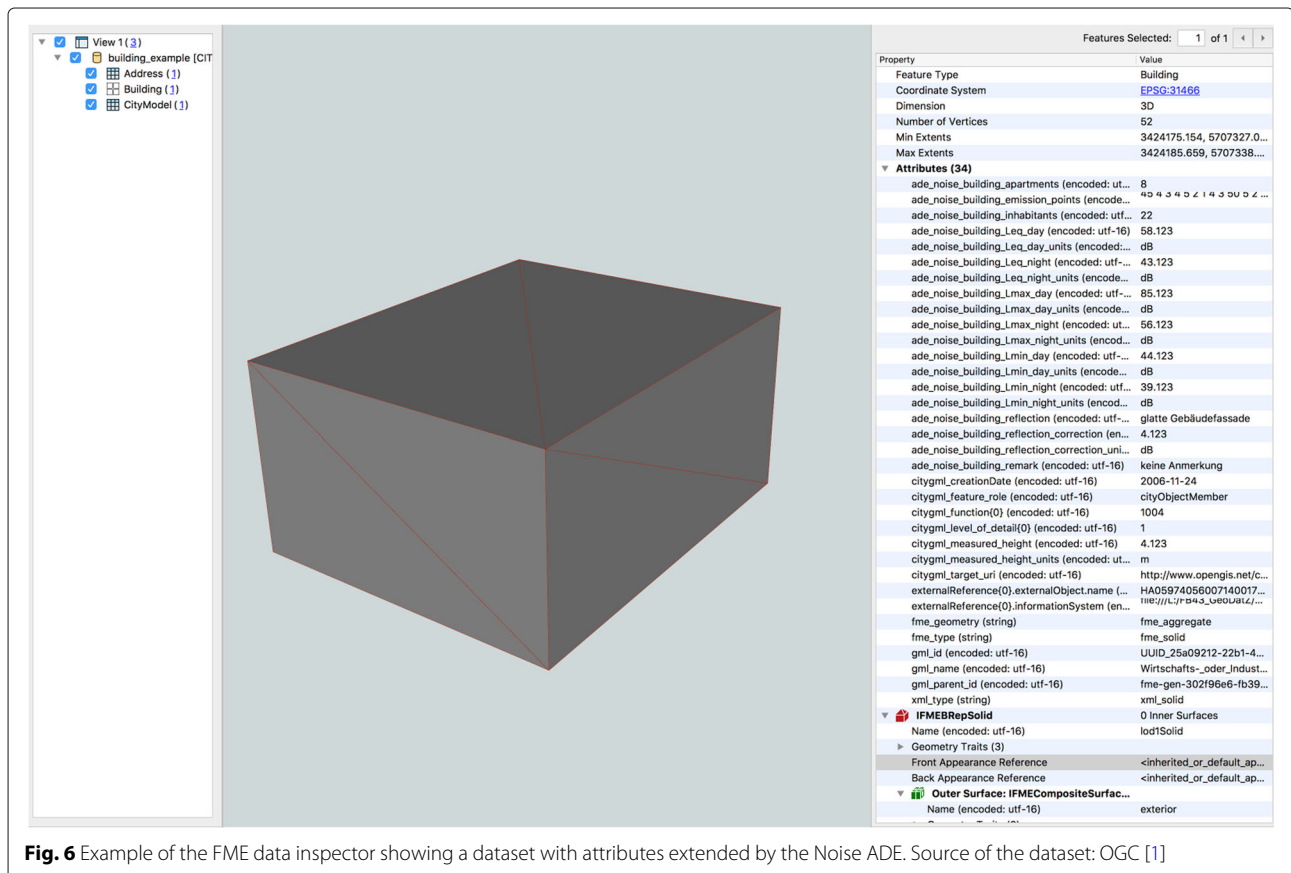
View 1 (3)
building_example [CIT
Address (1)
Building (1)
CityModel (1)

Features Selected: 1 of 1

| Property | Value |
|---|---|
| Feature Type | Building |
| Coordinate System | EPSG:31466 |
| Dimension | 3D |
| Number of Vertices | 52 |
| Min Extents | 3424175.154, 5707327.0... |
| Max Extents | 3424185.659, 5707338.... |
| Attributes (34) | |
| ade_noise_building_apartments (encoded: ut... | 8 |
| ade_noise_building_emission_points (encode... | 45 4 3 4 5 2 1 4 3 50 5 2 ... |
| ade_noise_building_inhabitants (encoded: utf... | 22 |
| ade_noise_building_Leq_day (encoded: utf-16) | 58.123 |
| ade_noise_building_Leq_day_units (encoded:... | dB |
| ade_noise_building_Leq_night (encoded: utf-... | 43.123 |
| ade_noise_building_Leq_night_units (encode... | dB |
| ade_noise_building_Lmax_day (encoded: utf-... | 85.123 |
| ade_noise_building_Lmax_day_units (encode... | dB |
| ade_noise_building_Lmax_night (encoded: ut... | 56.123 |
| ade_noise_building_Lmax_night_units (encod... | dB |
| ade_noise_building_Lmin_day (encoded: utf-... | 44.123 |
| ade_noise_building_Lmin_day_units (encode... | dB |
| ade_noise_building_Lmin_night (encoded: utf... | 39.123 |
| ade_noise_building_Lmin_night_units (encod... | dB |
| ade_noise_building_reflection (encoded: utf-... | glatte Gebäudefassade |
| ade_noise_building_reflection_correction (en... | 4.123 |
| ade_noise_building_reflection_correction_uni... | dB |
| ade_noise_building_remark (encoded: utf-16) | keine Anmerkung |
| citygml_creationDate (encoded: utf-16) | 2006-11-24 |
| citygml_feature_role (encoded: utf-16) | cityObjectMember |
| citygml_function{0} (encoded: utf-16) | 1004 |
| citygml_level_of_detail{0} (encoded: utf-16) | 1 |
| citygml_measured_height (encoded: utf-16) | 4.123 |
| citygml_measured_height_units (encoded: ut... | m |
| citygml_target_uri (encoded: utf-16) | http://www.opengis.net/c... |
| externalReference{0}.externalObject.name (... | HA05974056007140017... |
| externalReference{0}.informationSystem (en... | file:///L:/FB43_GeoDat2/... |
| fme_geometry (string) | fme_aggregate |
| fme_type (string) | fme_solid |
| gml_id (encoded: utf-16) | UUID_25a09212-22b1-4... |
| gml_name (encoded: utf-16) | Wirtschafts-_oder_Indust... |
| gml_parent_id (encoded: utf-16) | fme-gen-302f96e6-fb39... |
| xml_type (string) | xml_solid |
| IFMEBRepSolid | 0 Inner Surfaces |
| Name (encoded: utf-16) | lod1Solid |
| Geometry Traits (3) | |
| Front Appearance Reference | <inherited_or_default_ap... |
| Back Appearance Reference | <inherited_or_default_ap... |
| Outer Surface: IFMECompositeSurfac... | |
| Name (encoded: utf-16) | exterior |

**Fig. 6** Example of the FME data inspector showing a dataset with attributes extended by the Noise ADE. Source of the dataset: OGC [1]